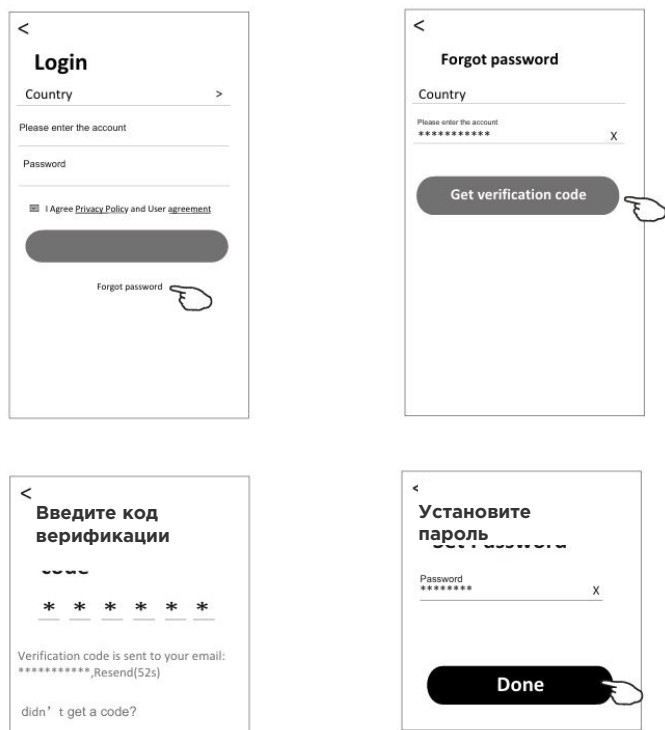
<
Login
Country >
Please enter the account
Password
I Agree Privacy Policy and User agreement
Forgot password

<
Forgot password
Country
Please enter the account
*********** X
Get verification code

<
Введите код верификации
code
* * * * * *
Verification code is sent to your email: ***********,Resend(52s)
didn’t get a code?

<
Установите пароль
Set Password
Password
******** X
Done